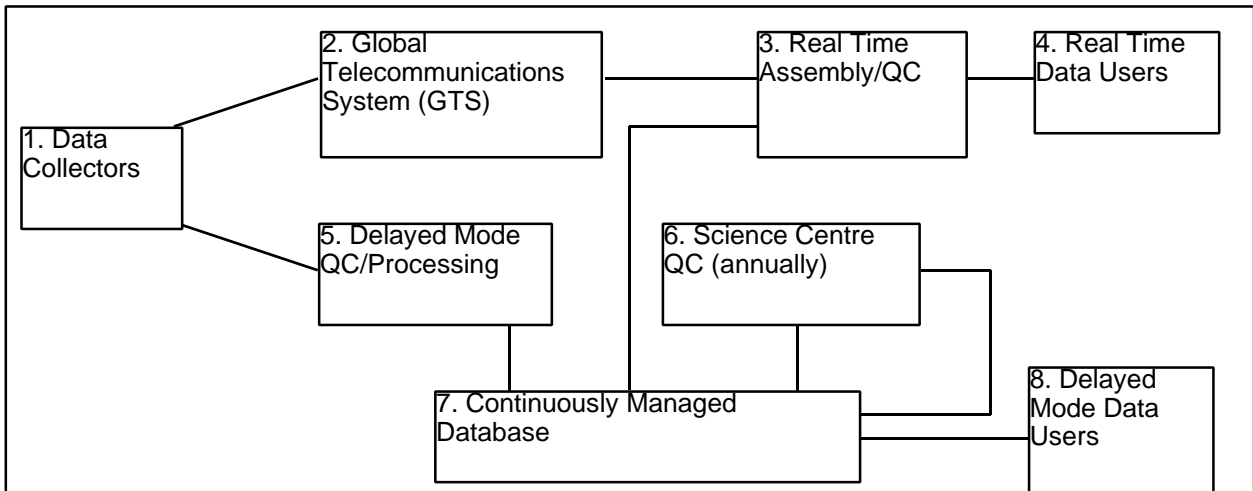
1. Data Collectors

2. Global Telecommunications System (GTS)

3. Real Time Assembly/QC

4. Real Time Data Users

5. Delayed Mode QC/Processing

6. Science Centre QC (annually)

7. Continuously Managed Database

8. Delayed Mode Data Users